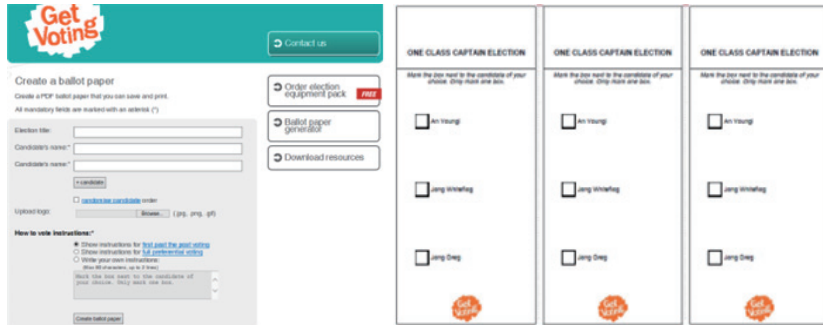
Get Voting

Contact us

Create a ballot paper

Create a PDF ballot paper that you can save and print.

All mandatory fields are marked with an asterisk (*)

Order election equipment pack FREE

Ballot paper generator

Download resources

Election title:

Candidate's name:*

Candidate's name:*

+ candidate

randomise candidate order

Upload logo: Browse... (.jpg, .png, .gif)

How to vote instructions:*

Show instructions for first past the post voting

Show instructions for full preferential voting

Write your own instructions:

(Max 95 characters, up to 2 lines)

Mark the box next to the candidate of your choice. Only mark one box.

Create ballot paper

ONE CLASS CAPTAIN ELECTION

Mark the box next to the candidate of your choice. Only mark one box.

An Youngi

Jang Wristefag

Jang Dreg

Get Voting

ONE CLASS CAPTAIN ELECTION

Mark the box next to the candidate of your choice. Only mark one box.

An Youngi

Jang Wristefag

Jang Dreg

Get Voting

ONE CLASS CAPTAIN ELECTION

Mark the box next to the candidate of your choice. Only mark one box.

An Youngi

Jang Wristefag

Jang Dreg

Get Voting